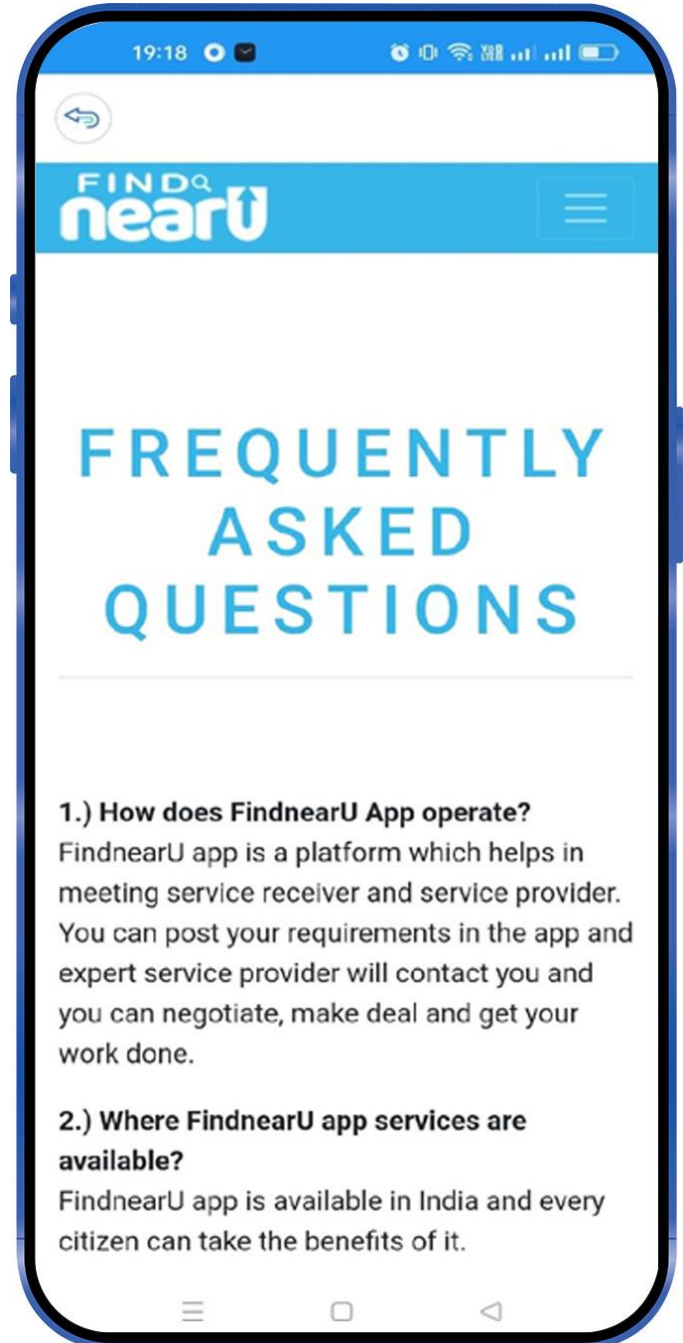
19:18

FIND nearU

FREQUENTLY ASKED QUESTIONS

1.) How does FindnearU App operate?
FindnearU app is a platform which helps in meeting service receiver and service provider. You can post your requirements in the app and expert service provider will contact you and you can negotiate, make deal and get your work done.

2.) Where FindnearU app services are available?
FindnearU app is available in India and every citizen can take the benefits of it.